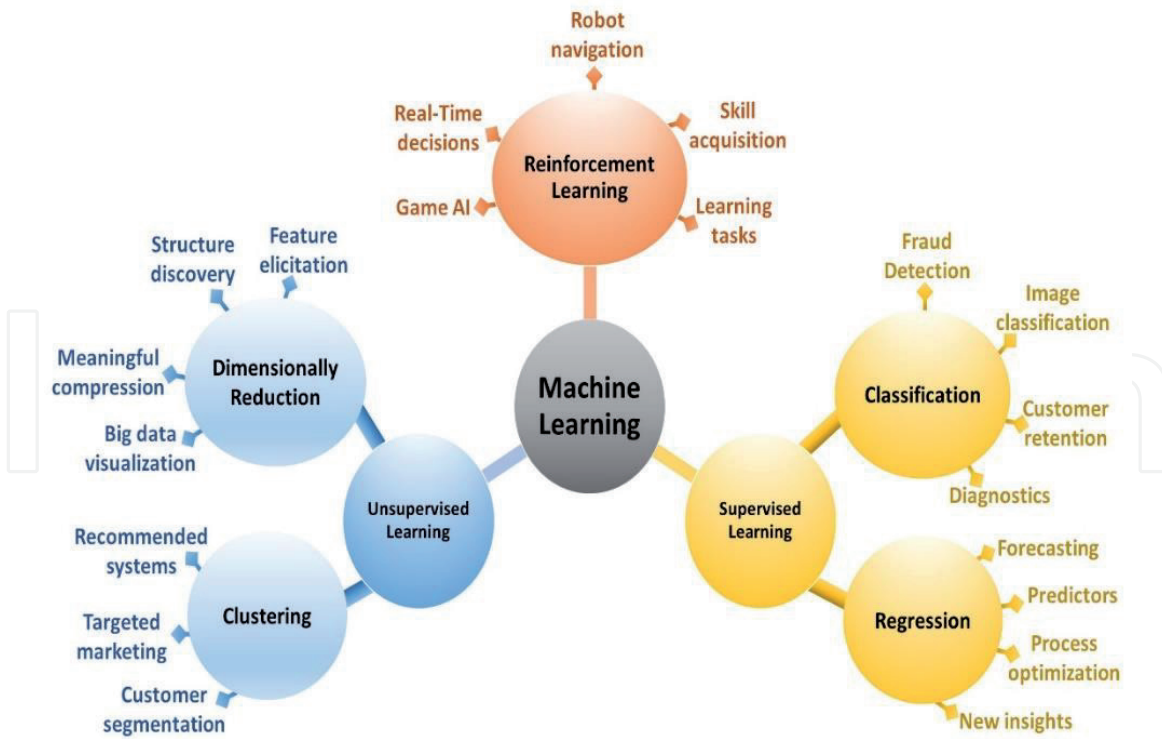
Robot navigation

Real-Time decisions

Skill acquisition

Reinforcement Learning

Game AI

Learning tasks

Structure discovery

Feature elicitation

Meaningful compression

Dimensionally Reduction

Big data visualization

Machine Learning

Fraud Detection

Image classification

Classification

Customer retention

Diagnostics

Unsupervised Learning

Supervised Learning

Recommended systems

Targeted marketing

Clustering

Customer segmentation

Forecasting

Predictors

Regression

Process optimization

New insights